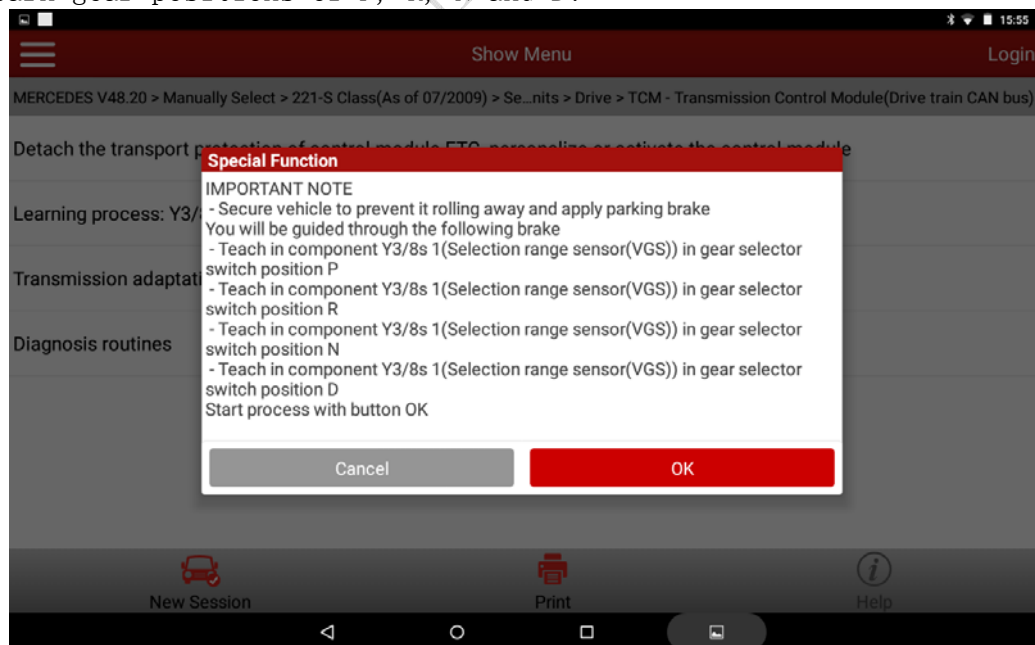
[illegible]

15:55

Show Menu

Login

MERCEDES V48.20 > Manually Select > 221-S Class(As of 07/2009) > Se...nits > Drive > TCM - Transmission Control Module(Drive train CAN bus)

Detach the transport p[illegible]e

Learning process: Y3/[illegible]

Transmission adaptati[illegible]

Diagnosis routines

Special Function

IMPORTANT NOTE
- Secure vehicle to prevent it rolling away and apply parking brake
You will be guided through the following brake
- Teach in component Y3/8s 1(Selection range sensor(VGS)) in gear selector switch position P
- Teach in component Y3/8s 1(Selection range sensor(VGS)) in gear selector switch position R
- Teach in component Y3/8s 1(Selection range sensor(VGS)) in gear selector switch position N
- Teach in component Y3/8s 1(Selection range sensor(VGS)) in gear selector switch position D
Start process with button OK

Cancel

OK

New Session

Print

Help